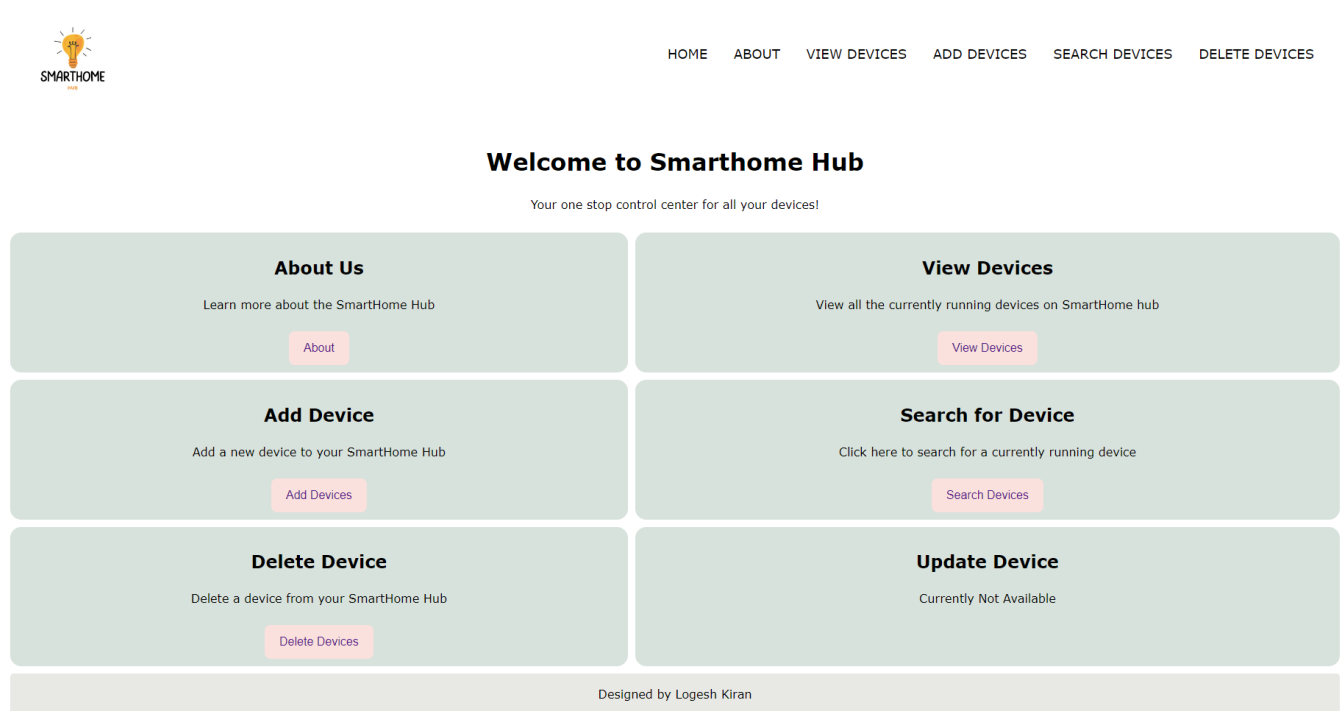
SMARTHOME
HUB

HOME ABOUT VIEW DEVICES ADD DEVICES SEARCH DEVICES DELETE DEVICES

Welcome to Smarthome Hub

Your one stop control center for all your devices!

About Us

Learn more about the SmartHome Hub

About

View Devices

View all the currently running devices on SmartHome hub

View Devices

Add Device

Add a new device to your SmartHome Hub

Add Devices

Search for Device

Click here to search for a currently running device

Search Devices

Delete Device

Delete a device from your SmartHome Hub

Delete Devices

Update Device

Currently Not Available

Designed by Logesh Kiran